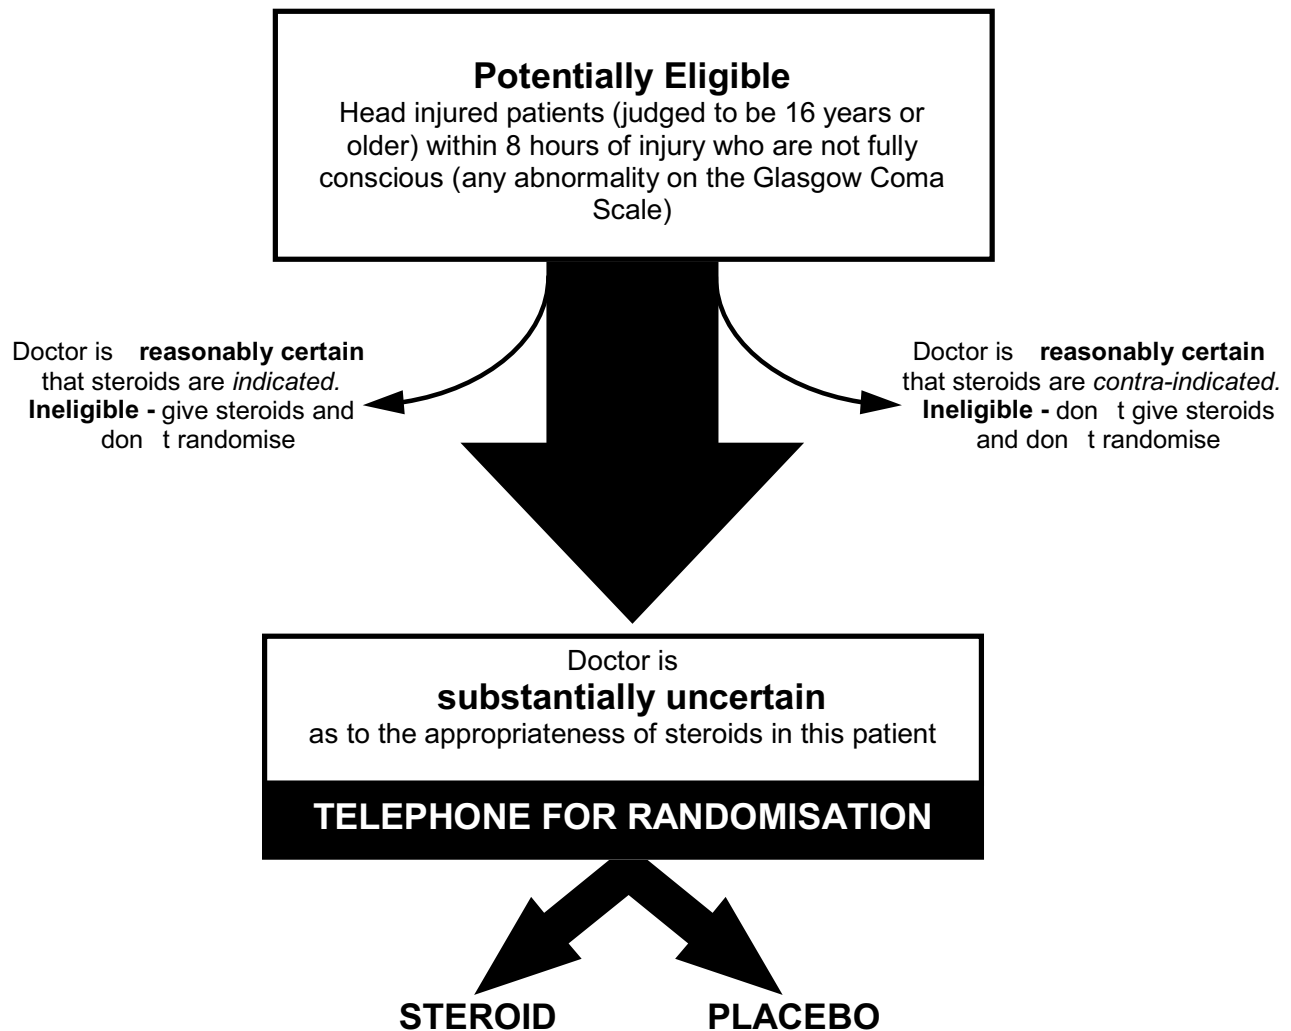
Potentially Eligible
Head injured patients (judged to be 16 years or older) within 8 hours of injury who are not fully conscious (any abnormality on the Glasgow Coma Scale)

Doctor is reasonably certain that steroids are *indicated.* Ineligible - give steroids and don t randomise

Doctor is reasonably certain that steroids are *contra-indicated.* Ineligible - don t give steroids and don t randomise

Doctor is
substantially uncertain
as to the appropriateness of steroids in this patient

TELEPHONE FOR RANDOMISATION

STEROID

PLACEBO